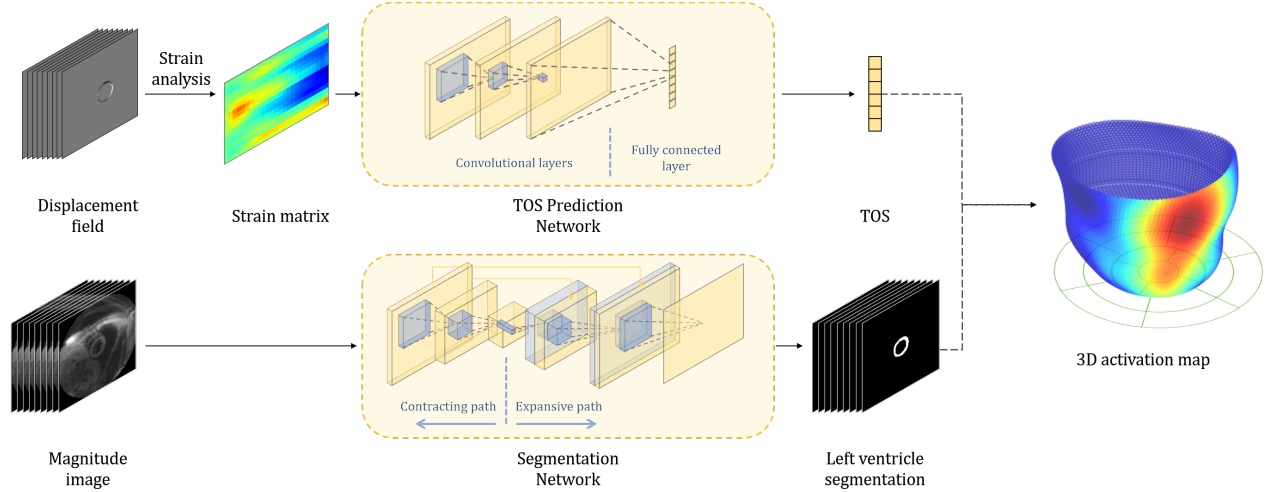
Strain analysis

Convolutional layers

Fully connected layer

Displacement field

Strain matrix

TOS Prediction Network

TOS

3D activation map

Contracting path

Expansive path

Magnitude image

Segmentation Network

Left ventricle segmentation